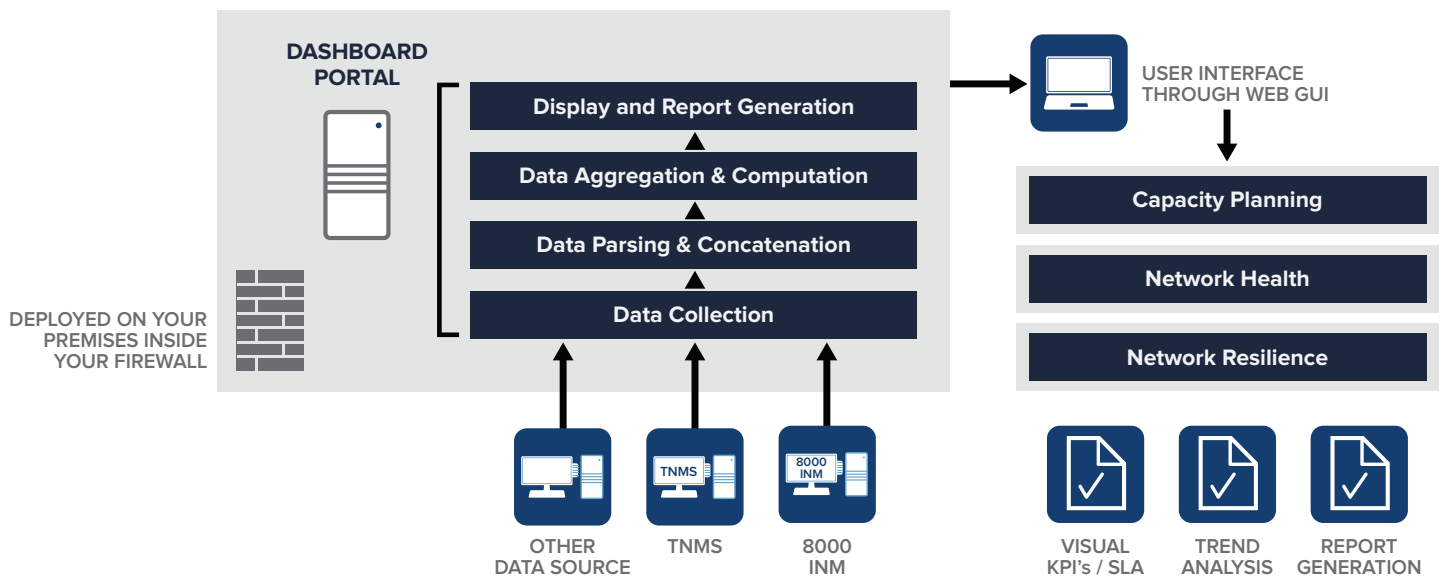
DASHBOARD PORTAL

Display and Report Generation

Data Aggregation & Computation

Data Parsing & Concatenation

Data Collection

DEPLOYED ON YOUR PREMISES INSIDE YOUR FIREWALL

USER INTERFACE THROUGH WEB GUI

Capacity Planning

Network Health

Network Resilience

TNMS

8000 INM

OTHER DATA SOURCE

TNMS

8000 INM

VISUAL KPI's / SLA

TREND ANALYSIS

REPORT GENERATION